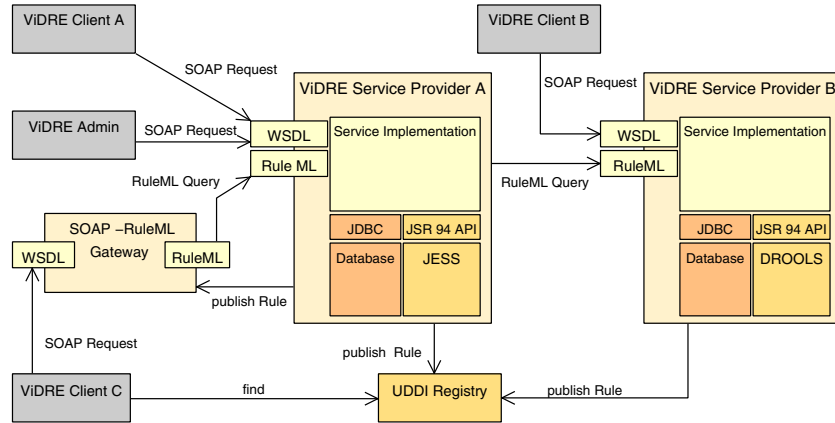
ViDRE Client A

SOAP Request

ViDRE Client B

SOAP Request

ViDRE Service Provider A

ViDRE Service Provider B

ViDRE Admin

SOAP Request

WSDL

Service Implementation

WSDL

Service Implementation

Rule ML

RuleML

RuleML Query

RuleML Query

SOAP –RuleML Gateway

WSDL

RuleML

JDBC

JSR 94 API

JDBC

JSR 94 API

Database

JESS

Database

DROOLS

publish Rule

SOAP Request

publish Rule

ViDRE Client C

find

UDDI Registry

publish Rule